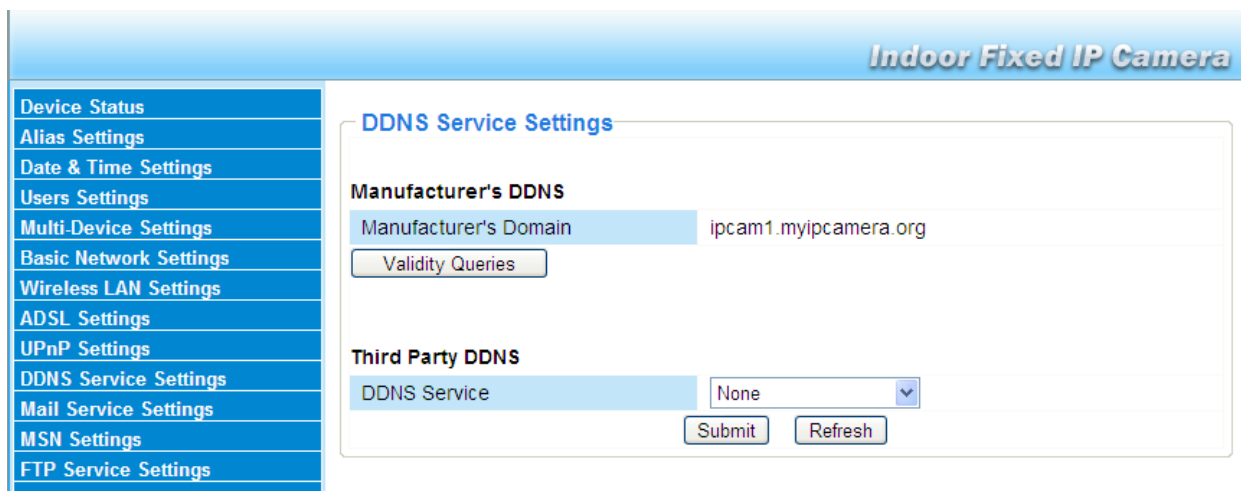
Indoor Fixed IP Camera

Device Status
Alias Settings
Date & Time Settings
Users Settings
Multi-Device Settings
Basic Network Settings
Wireless LAN Settings
ADSL Settings
UPnP Settings
DDNS Service Settings
Mail Service Settings
MSN Settings
FTP Service Settings

DDNS Service Settings

Manufacturer's DDNS

| Manufacturer's Domain | ipcam1.myipcamera.org |
|---|---|

Validity Queries

Third Party DDNS

| DDNS Service | None |
|---|---|

Submit Refresh